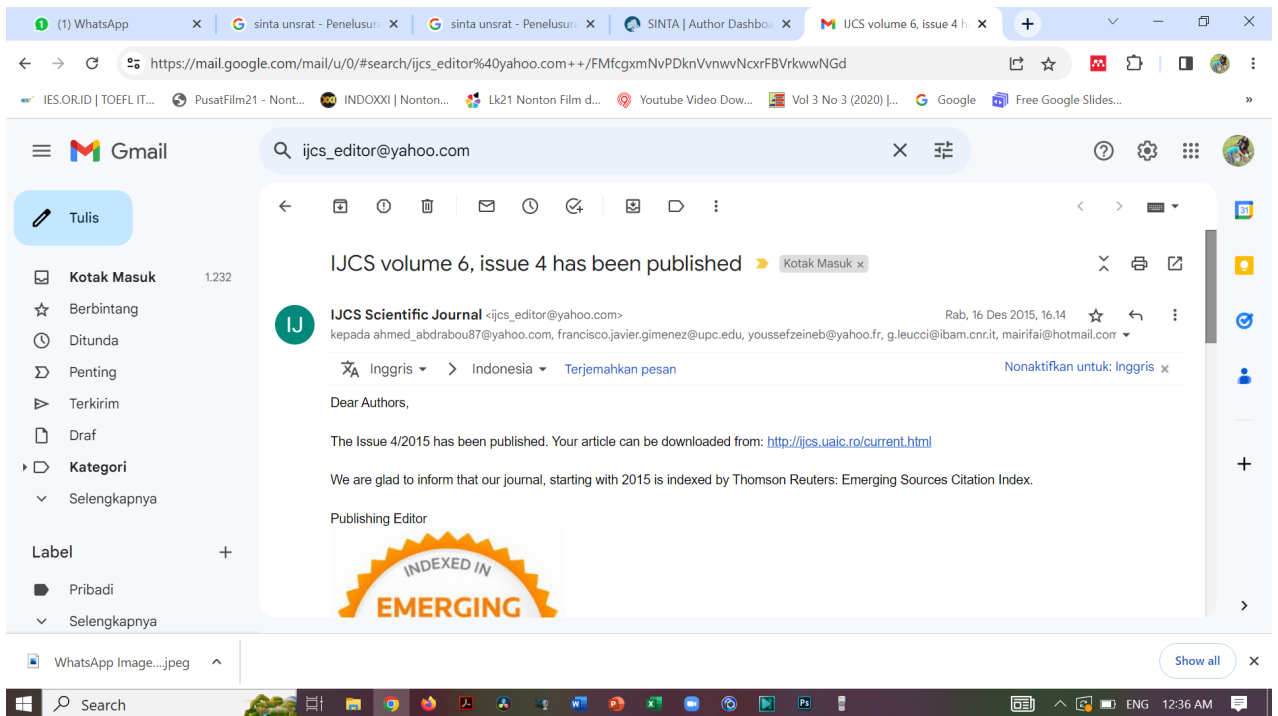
(1) WhatsApp
sinta unsrat - Penelusur
sinta unsrat - Penelusur
SINTA | Author Dashboa
IJCS volume 6, issue 4 h

https://mail.google.com/mail/u/0/#search/ijcs_editor%40yahoo.com++/FMfcgxmNvPDknVvnwvNcxrFBVrkwwNGd

IES.OR.ID | TOEFL IT...
PusatFilm21 - Nont...
INDOXXI | Nonton...
Lk21 Nonton Film d...
Youtube Video Dow...
Vol 3 No 3 (2020) |...
Google
Free Google Slides...

Gmail
ijcs_editor@yahoo.com

Tulis
Kotak Masuk 1.232
Berbintang
Ditunda
Penting
Terkirim
Draf
Kategori
Selengkapnya

Label
Pribadi
Selengkapnya

IJCS volume 6, issue 4 has been published
Kotak Masuk ×

IJ
IJCS Scientific Journal <ijcs_editor@yahoo.com>
Rab, 16 Des 2015, 16.14
kepada ahmed_abdrabou87@yahoo.com, francisco.javier.gimenez@upc.edu, youssefzeineb@yahoo.fr, g.leucci@ibam.cnr.it, mairifai@hotmail.com

Inggris
Indonesia
Terjemahkan pesan
Nonaktifkan untuk: Inggris

Dear Authors,

The Issue 4/2015 has been published. Your article can be downloaded from: http://ijcs.uaic.ro/current.html

We are glad to inform that our journal, starting with 2015 is indexed by Thomson Reuters: Emerging Sources Citation Index.

Publishing Editor

INDEXED IN
EMERGING

WhatsApp Image....jpeg
Show all

Search
ENG 12:36 AM